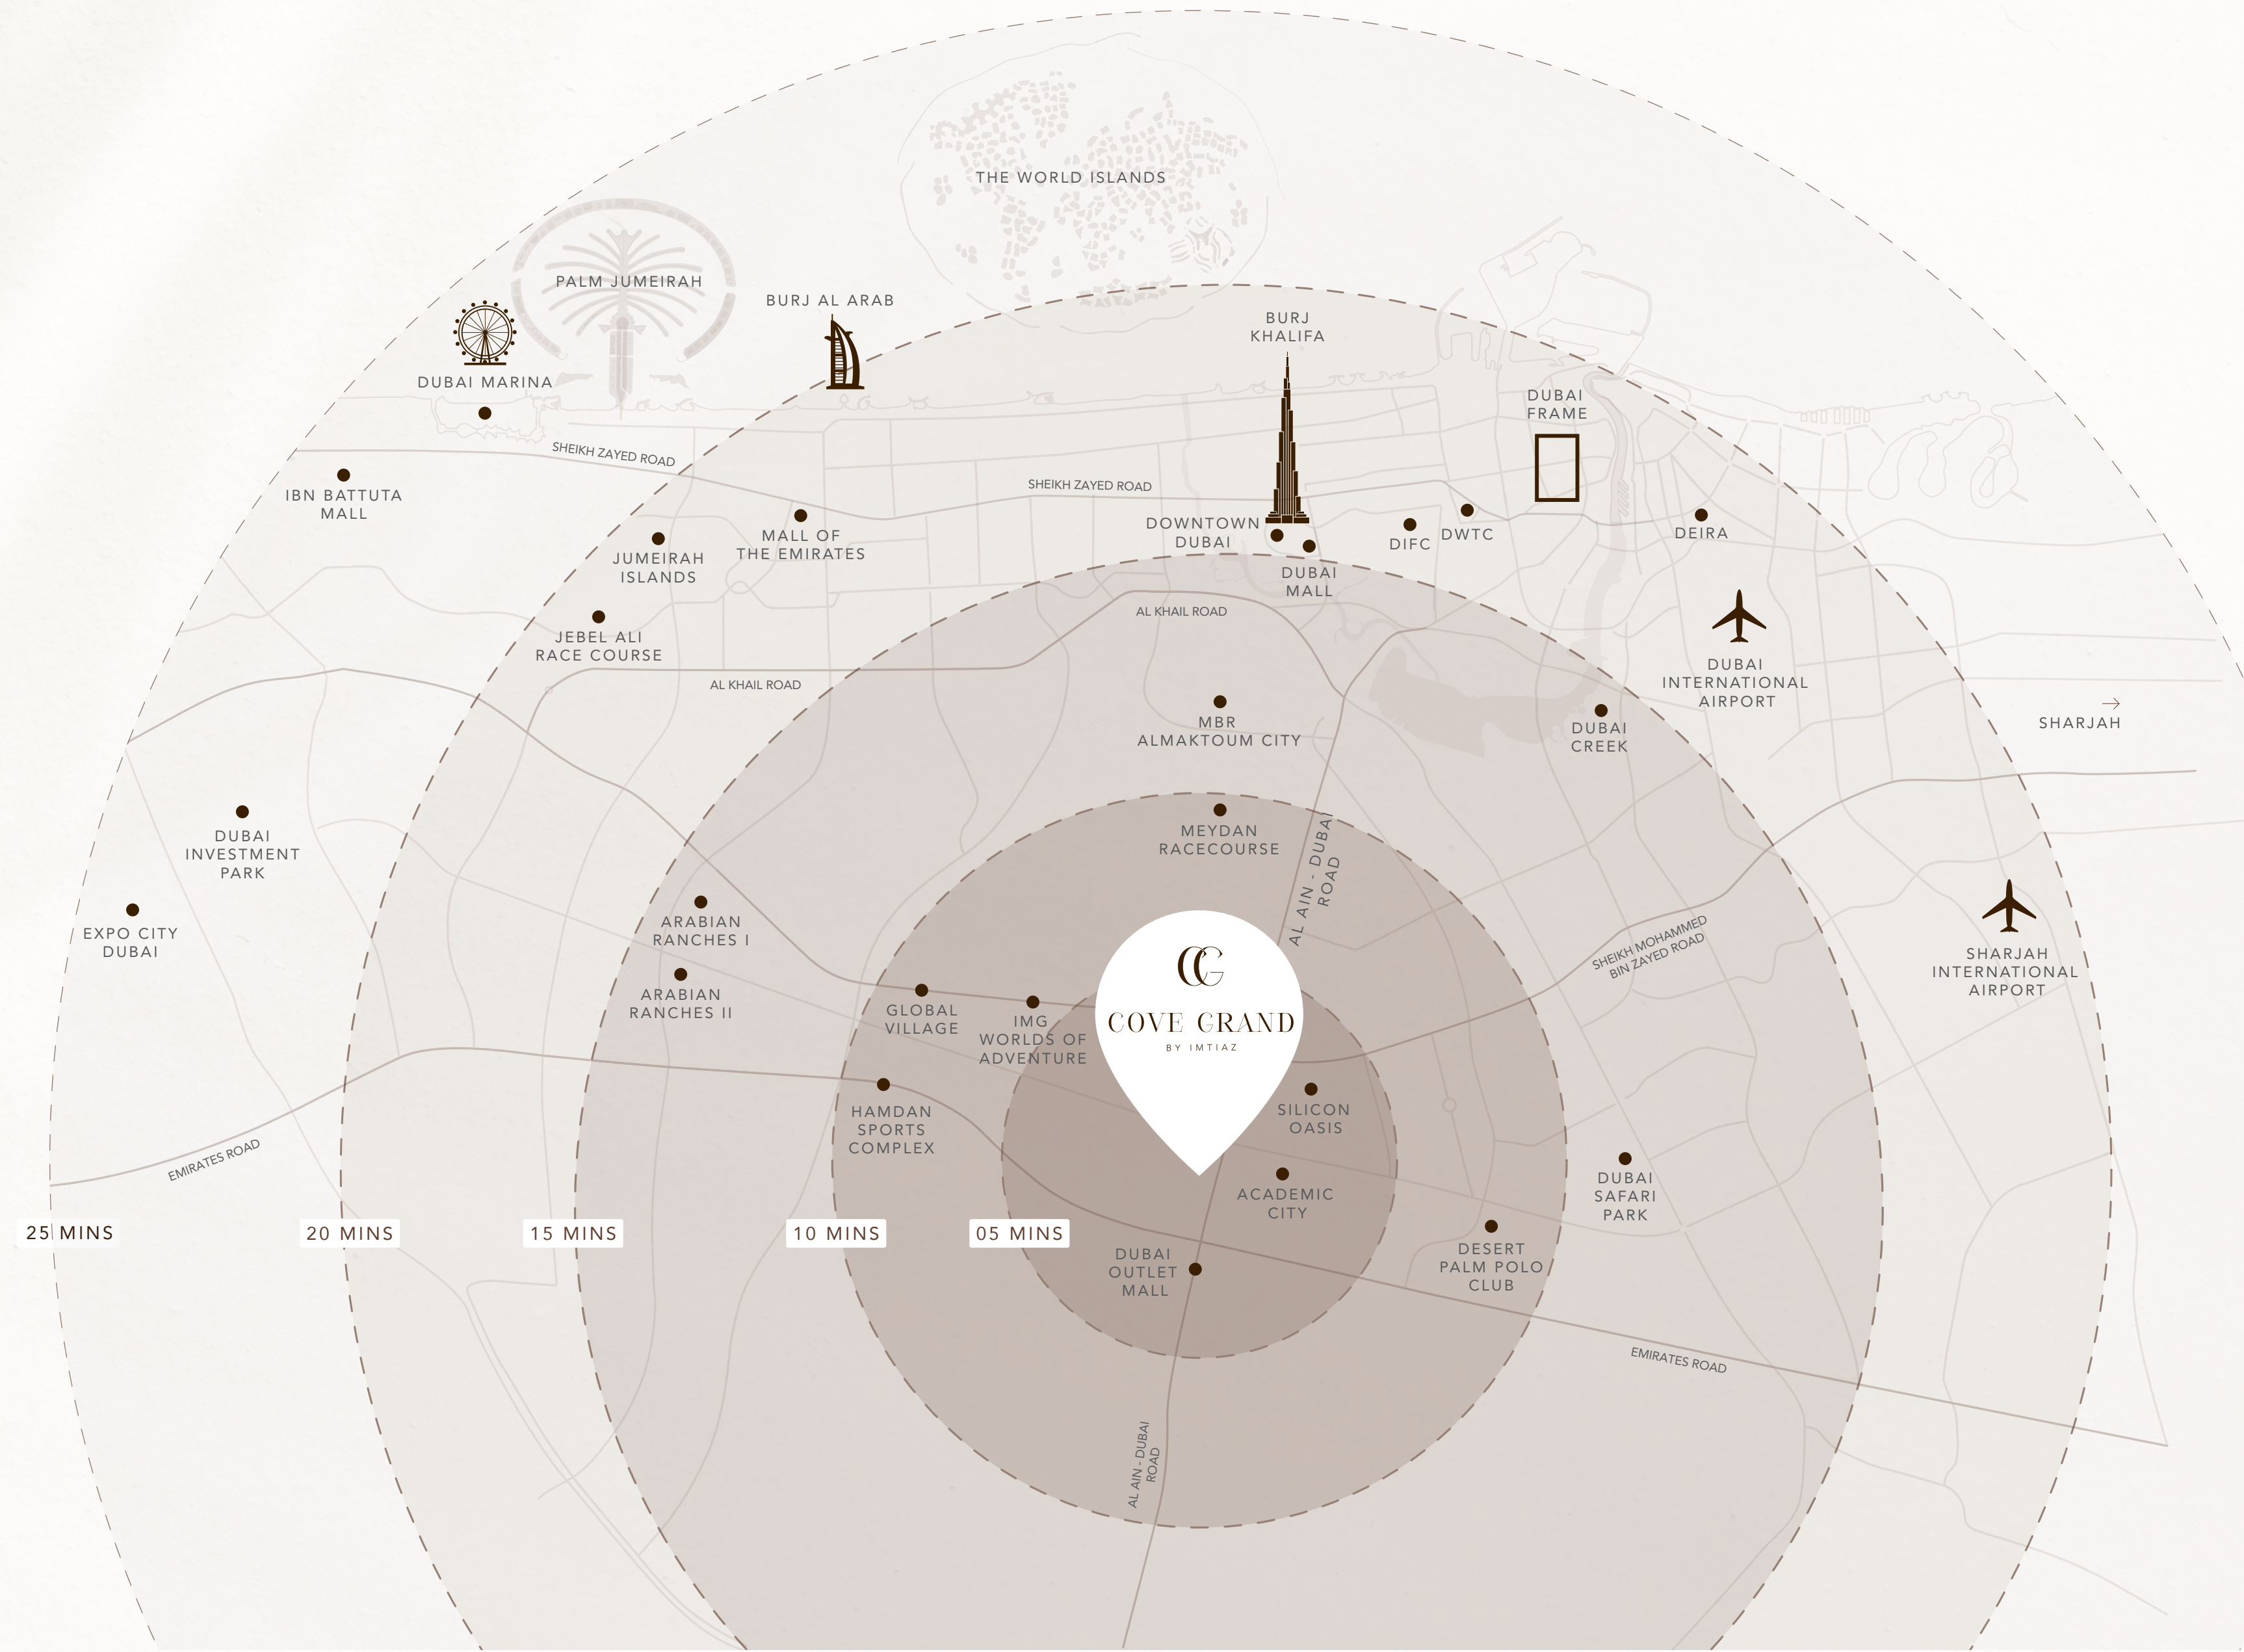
THE WORLD ISLANDS

PALM JUMEIRAH

BURJ AL ARAB

DUBAI MARINA

BURJ KHALIFA

DUBAI FRAME

SHEIKH ZAYED ROAD

SHEIKH ZAYED ROAD

IBN BATTUTA MALL

JUMEIRAH ISLANDS

MALL OF THE EMIRATES

DOWNTOWN DUBAI

DUBAI MALL

DIFC

DWTC

DEIRA

JEBEL ALI RACE COURSE

AL KHAIL ROAD

AL KHAIL ROAD

DUBAI INTERNATIONAL AIRPORT

MBR ALMAKTOUM CITY

DUBAI CREEK

SHARJAH

DUBAI INVESTMENT PARK

MEYDAN RACECOURSE

AL AIN - DUBAI ROAD

EXPO CITY DUBAI

ARABIAN RANCHES I

SHEIKH MOHAMMED BIN ZAYED ROAD

SHARJAH INTERNATIONAL AIRPORT

ARABIAN RANCHES II

GLOBAL VILLAGE

IMG WORLDS OF ADVENTURE

CG

COVE GRAND

BY IMTIAZ

HAMDAN SPORTS COMPLEX

SILICON OASIS

EMIRATES ROAD

ACADEMIC CITY

DUBAI SAFARI PARK

25 MINS

20 MINS

15 MINS

10 MINS

05 MINS

DUBAI OUTLET MALL

DESERT PALM POLO CLUB

EMIRATES ROAD

AL AIN - DUBAI ROAD